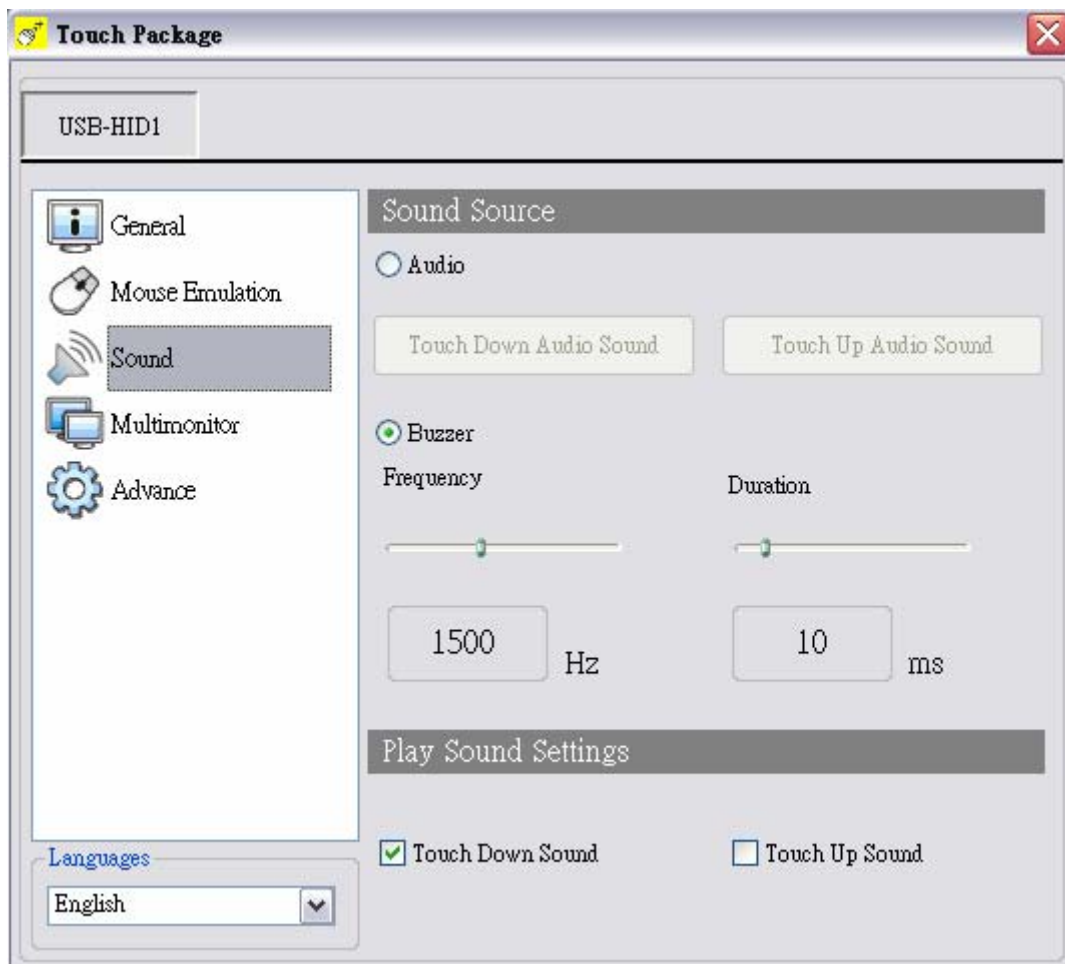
Touch Package

USB-HID1

General
Mouse Emulation
Sound
Multimonitor
Advance

Languages
English

Sound Source

Audio

Touch Down Audio Sound

Touch Up Audio Sound

Buzzer

Frequency

Duration

1500 Hz

10 ms

Play Sound Settings

Touch Down Sound

Touch Up Sound